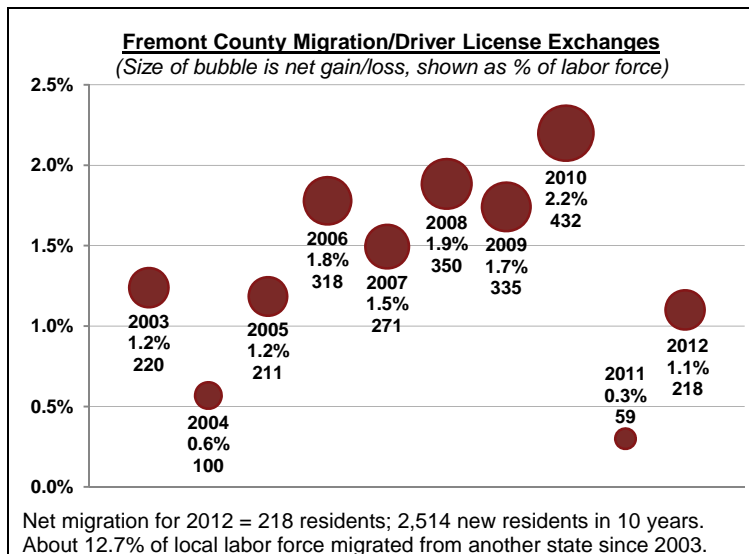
Fremont County Migration/Driver License Exchanges

(Size of bubble is net gain/loss, shown as % of labor force)

2.5%

2.0%

1.5%

1.0%

0.5%

0.0%

2003
1.2%
220

2004
0.6%
100

2005
1.2%
211

2006
1.8%
318

2007
1.5%
271

2008
1.9%
350

2009
1.7%
335

2010
2.2%
432

2011
0.3%
59

2012
1.1%
218

Net migration for 2012 = 218 residents; 2,514 new residents in 10 years. About 12.7% of local labor force migrated from another state since 2003.